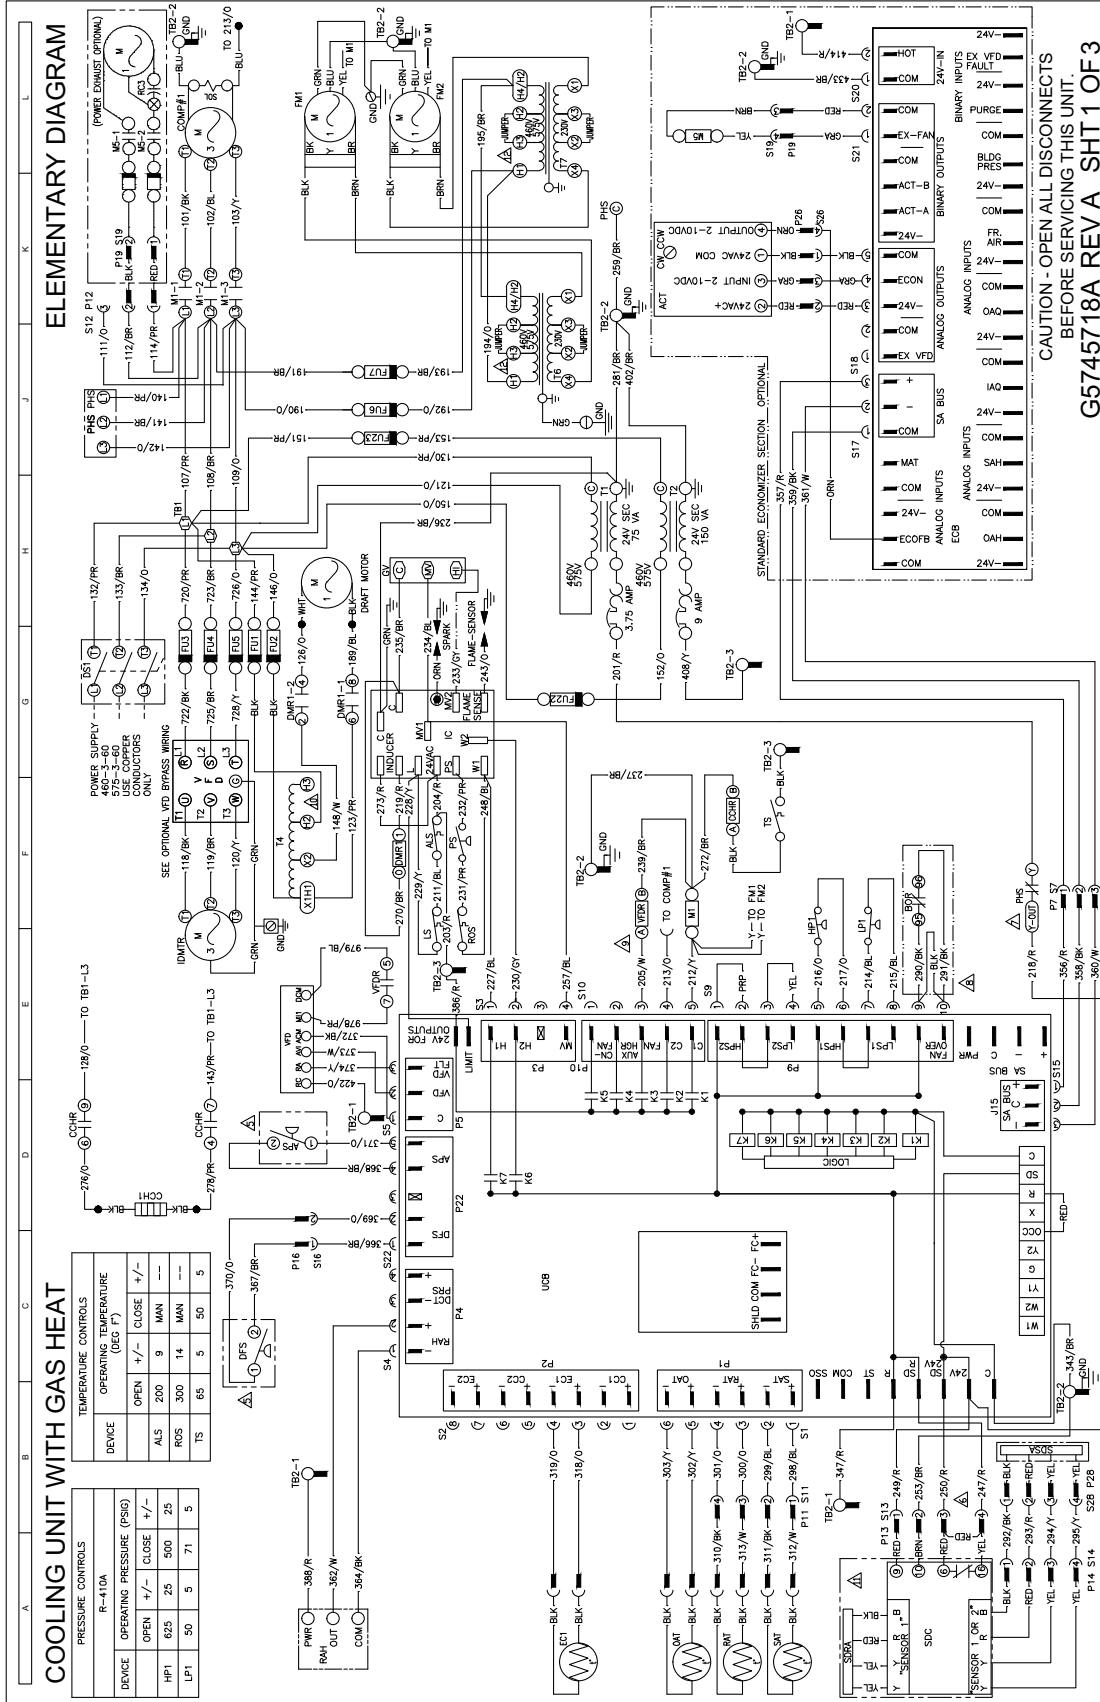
COOLING UNIT WITH GAS HEAT

ELEMENTARY DIAGRAM

| PRESSURE CONTROLS | | | | |
|---|---|---|---|---|
| DEVICE | R-410A OPERATING PRESSURE (PSIG) | | | |
| | OPEN | +/- | CLOSE | +/- |
| HP1 | 625 | 25 | 500 | 25 |
| LP1 | 50 | 5 | 71 | 5 |

| TEMPERATURE CONTROLS | | | | |
|---|---|---|---|---|
| DEVICE | OPERATING TEMPERATURE (DEG F°) | | | |
| | OPEN | +/- | CLOSE | +/- |
| ALS | 200 | 9 | MAN | -- |
| ROS | 300 | 14 | MAN | -- |
| TS | 65 | 5 | 50 | 5 |

POWER SUPPLY 460-3-60 575-3-60 USE COPPER CONDUCTORS ONLY

SEE OPTIONAL VFD BYPASS WIRING

DS1 FU1 FU2 FU3 FU4 FU5 FU6 FU7 FU22 FU23 TB1 TB2-1 TB2-2 TB2-3 IDMTR VFD T4 DMR1 DMR1-2 CCHR CCH1 APS DFS RAH PWR OUT COM EC1 OAT RAT SAT SDC SDRA SDSA SENSOR 1 OR 2 PHS M1 M1-1 M1-2 M1-3 COMP#1 SOL FM1 FM2 M5 M5-1 M5-2 RC2 WHT BLK DRAFT MOTOR GV MV SPARK FLAME-SENSOR INDUCER MV1 MV2 FLAME SENSE IC 24VAC PS ALS ROS LS TS HP1 LP1 BOR VFDR

(POWER EXHAUST OPTIONAL)

460V 575V 24V SEC 75 VA 3.75 AMP 24V SEC 150 VA 9 AMP

JUMPER 460V 575V 230V

UCB LOGIC K1 K2 K3 K4 K5 K6 K7 P1 P2 P3 P4 P5 P9 P10 P22 J15 SA BUS SHLD COM FC- FC+

24V FOR OUTPUTS LIMIT H1 H2 MV AUX FAN CON- FAN HGR C2 C1 HPS2 LPS2 HPS1 LPS1 OVR FAN PWR C - +

ACT CW CCW OUTPUT 2-10VDC 24VAC COM INPUT 2-10VDC 24VAC+

STANDARD ECONOMIZER SECTION OPTIONAL

ECB HOT COM 24V-IN BINARY INPUTS EX VFD FAULT 24V- PURGE COM BLDG PRES EX-FAN COM ACT-B ACT-A 24V- BINARY OUTPUTS FR. AIR 24V- COM ECON 24V- COM EX VFD ANALOG OUTPUTS OAQ COM IAQ ANALOG INPUTS SA BUS + - COM MAT COM 24V- ECOFB COM SAH 24V- OAH ANALOG INPUTS

CAUTION - OPEN ALL DISCONNECTS BEFORE SERVICING THIS UNIT.
G5745718A REV A SHT 1 OF 3